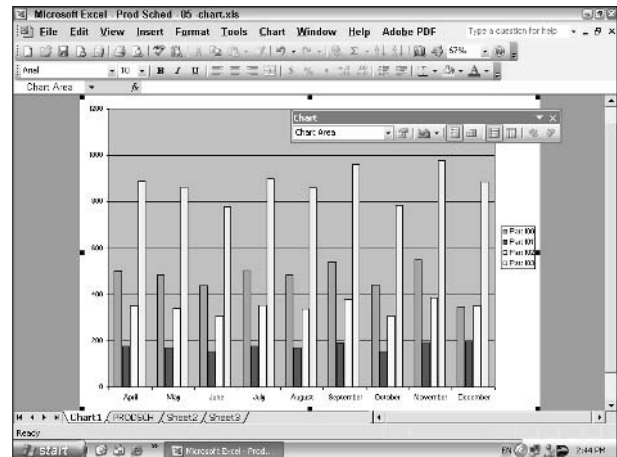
Microsoft Excel - Prod Sched - 05 chart.xls

File Edit View Insert Format Tools Chart Window Help Adobe PDF

Type a question for help

67%

Arial 10 B I U

Chart Area

Chart

Chart Area

1200

1000

800

600

400

200

0

April May June July August September October November December

Part 100
Part 101
Part 102
Part 103

Chart1 PRODSCH Sheet2 Sheet3

Ready

start

Microsoft Excel - Prod...

EN

2:44 PM